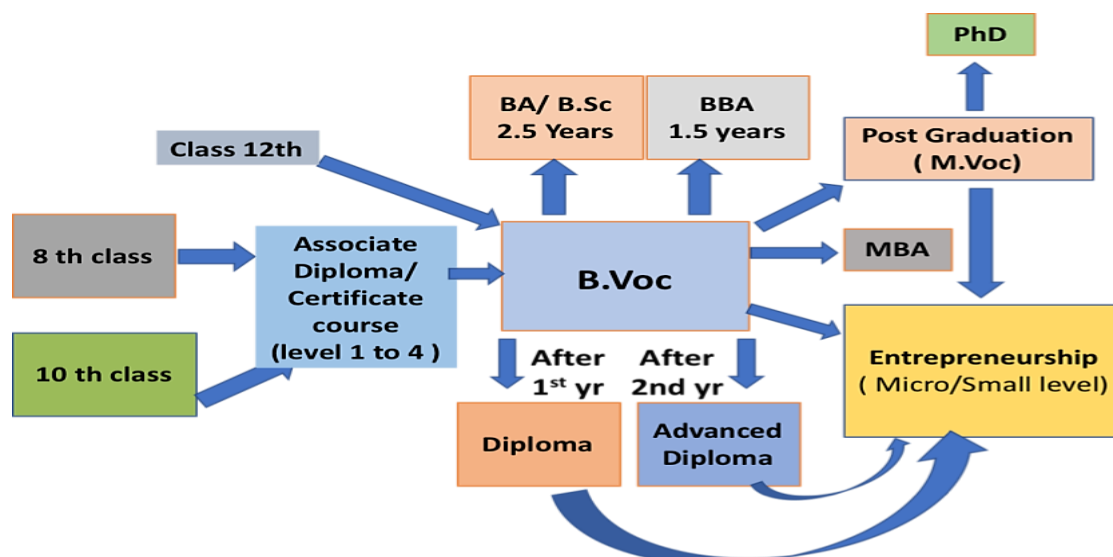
PhD

BA/ B.Sc
2.5 Years

BBA
1.5 years

Post Graduation
( M.Voc)

Class 12th

8 th class

Associate Diploma/ Certificate course (level 1 to 4 )

B.Voc

MBA

10 th class

After 1$^{st}$ yr

After 2nd yr

Entrepreneurship
( Micro/Small level)

Diploma

Advanced Diploma